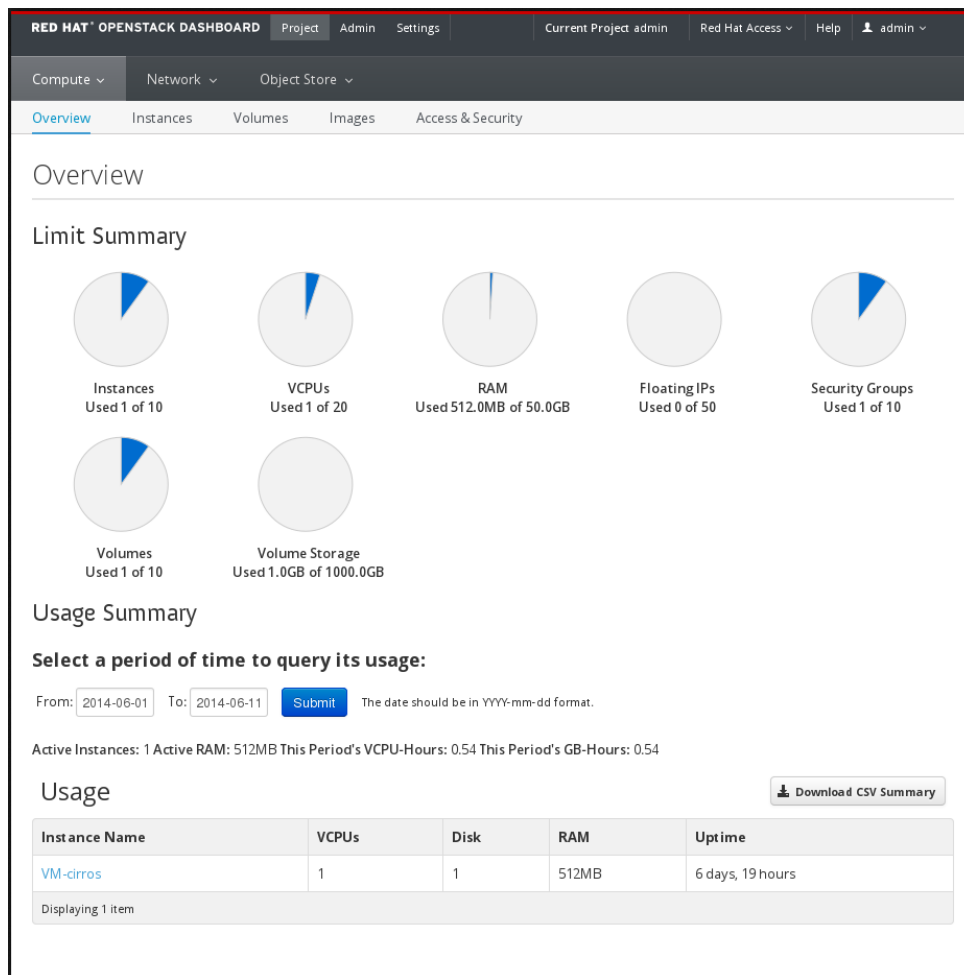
RED HAT® OPENSTACK DASHBOARD Project Admin Settings Current Project admin Red Hat Access Help admin

Compute Network Object Store

Overview Instances Volumes Images Access & Security

Overview

Limit Summary

Instances
Used 1 of 10

VCPUs
Used 1 of 20

RAM
Used 512.0MB of 50.0GB

Floating IPs
Used 0 of 50

Security Groups
Used 1 of 10

Volumes
Used 1 of 10

Volume Storage
Used 1.0GB of 1000.0GB

Usage Summary

Select a period of time to query its usage:

From: 2014-06-01 To: 2014-06-11 Submit The date should be in YYYY-mm-dd format.

Active Instances: 1 Active RAM: 512MB This Period's VCPU-Hours: 0.54 This Period's GB-Hours: 0.54

Usage

Download CSV Summary

| Instance Name | VCPUs | Disk | RAM | Uptime |
|---|---|---|---|---|
| VM-cirros | 1 | 1 | 512MB | 6 days, 19 hours |

Displaying 1 item